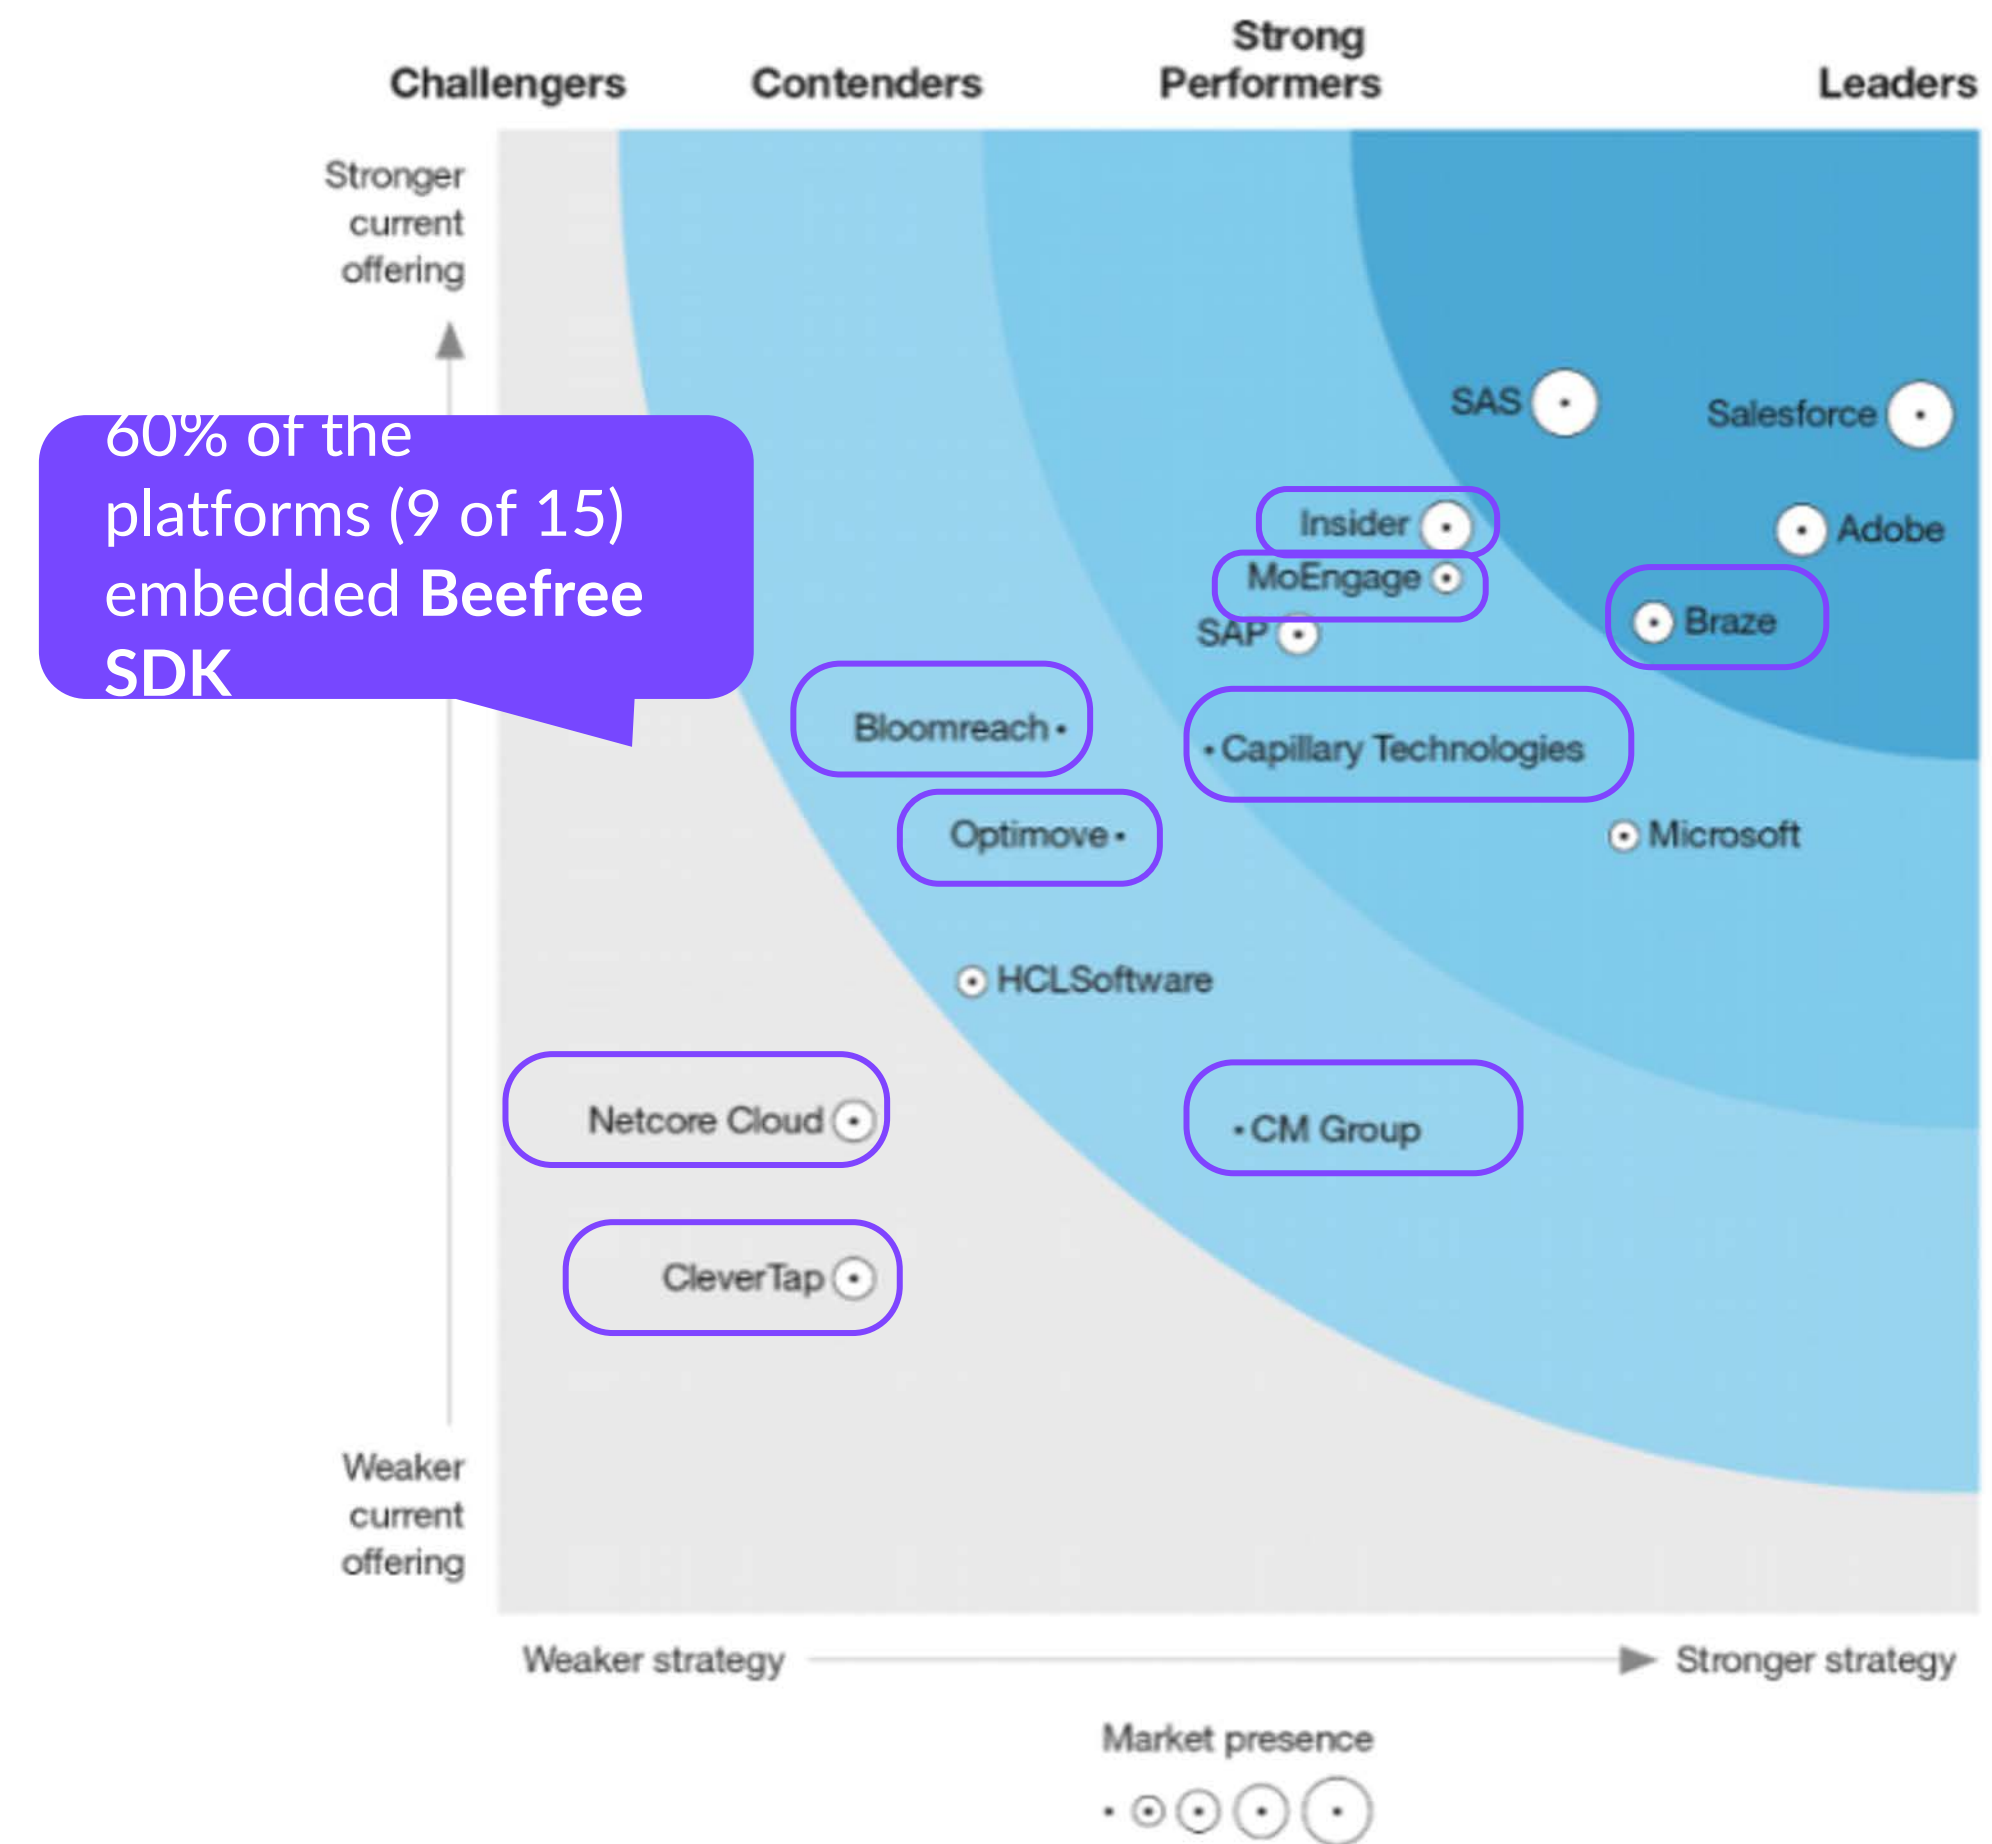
Challengers Contenders Strong Performers Leaders

Stronger current offering

60% of the platforms (9 of 15) embedded **Beefree SDK**

SAS
Salesforce
Insider
Adobe
MoEngage
SAP
Braze
Bloomreach
Capillary Technologies
Optimove
Microsoft
HCLSoftware
Netcore Cloud
CM Group
CleverTap

Weaker current offering

Weaker strategy Stronger strategy

Market presence